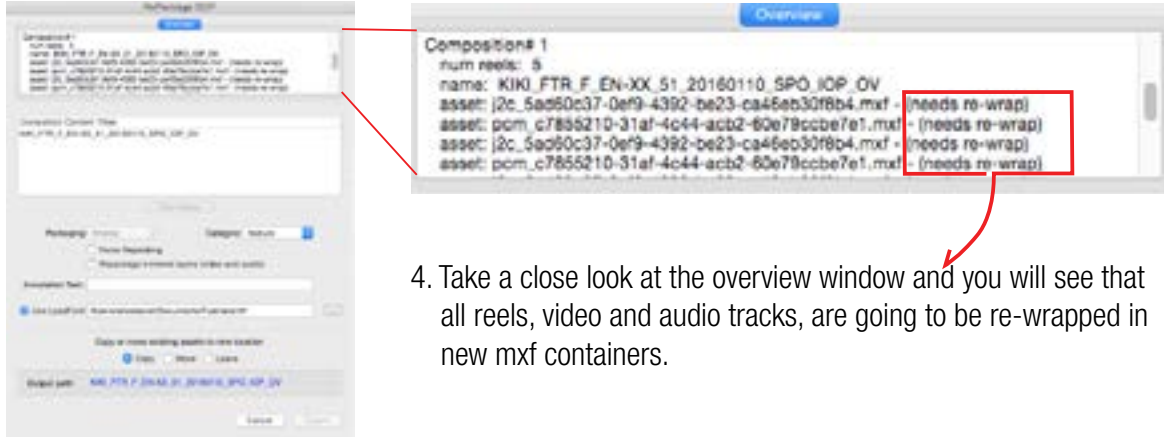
Overview

Composition# 1
num reels: 5
name: KIKI_FTR_F_EN-XX_51_20160110_SPO_IOP_OV
asset: j2c_5ad60c37-0ef9-4392-be23-ca46eb30f8b4.mxf - (needs re-wrap)
asset: pcm_c7855210-31af-4c44-acb2-60e79ccbe7e1.mxf - (needs re-wrap)
asset: j2c_5ad60c37-0ef9-4392-be23-ca46eb30f8b4.mxf - (needs re-wrap)
asset: pcm_c7855210-31af-4c44-acb2-60e79ccbe7e1.mxf - (needs re-wrap)

4. Take a close look at the overview window and you will see that all reels, video and audio tracks, are going to be re-wrapped in new mxf containers.